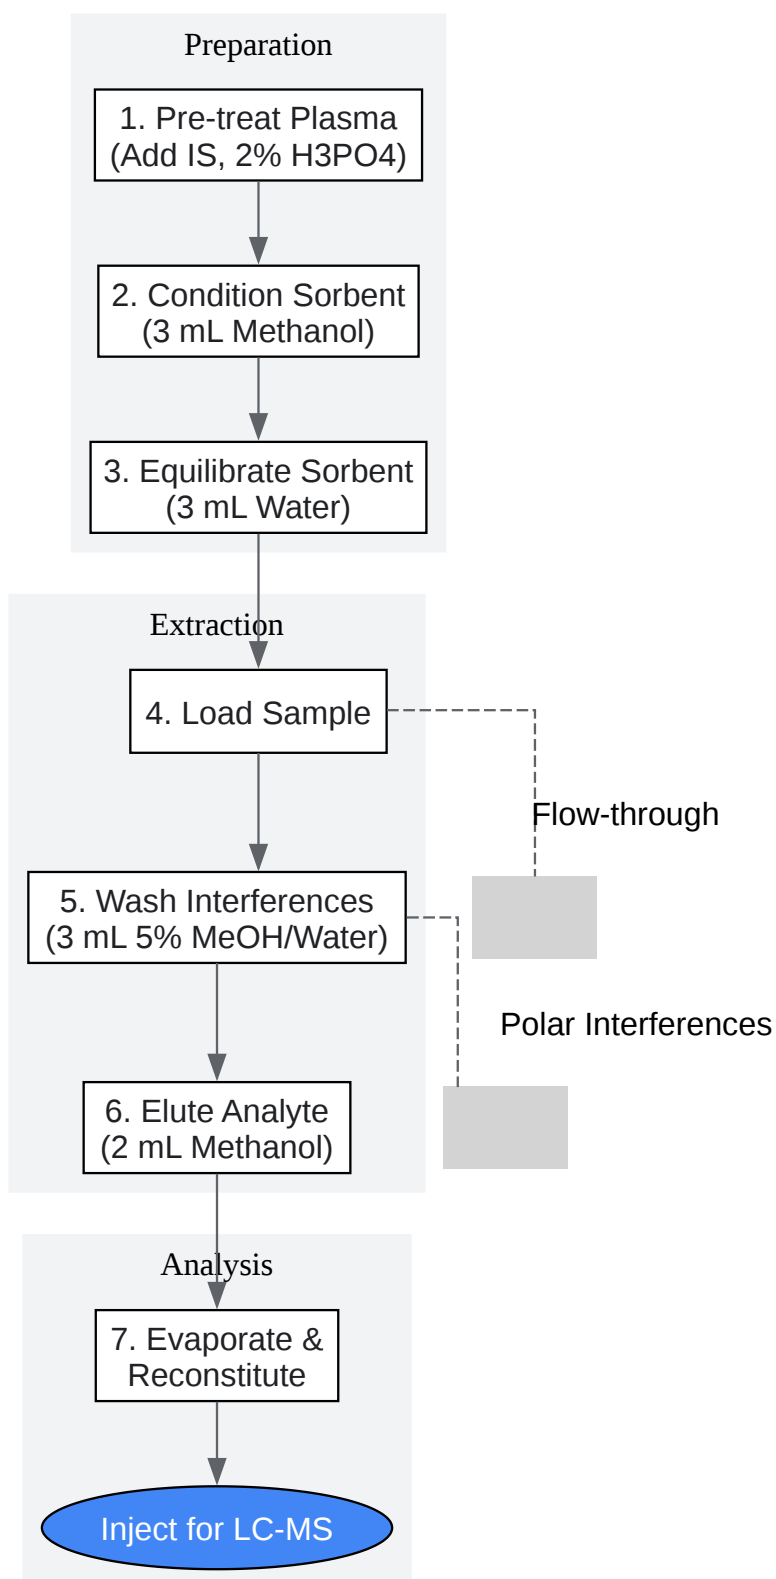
Preparation

1. Pre-treat Plasma (Add IS, 2% H3PO4)

2. Condition Sorbent (3 mL Methanol)

3. Equilibrate Sorbent (3 mL Water)

Extraction

4. Load Sample

Flow-through

5. Wash Interferences (3 mL 5% MeOH/Water)

Polar Interferences

6. Elute Analyte (2 mL Methanol)

Analysis

7. Evaporate & Reconstitute

Inject for LC-MS